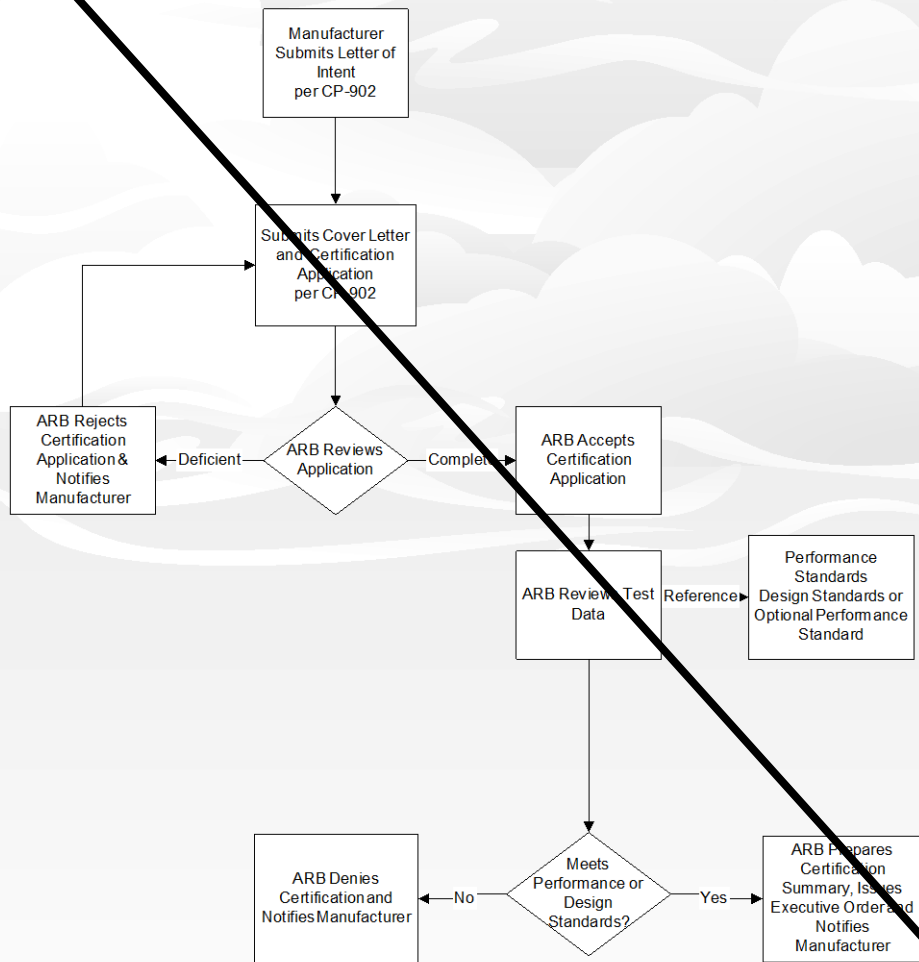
Manufacturer Submits Letter of Intent per CP-902

Submits Cover Letter and Certification Application per CP-902

ARB Rejects Certification Application & Notifies Manufacturer

Deficient

ARB Reviews Application

Complete

ARB Accepts Certification Application

ARB Reviews Test Data

Reference

Performance Standards Design Standards or Optional Performance Standard

ARB Denies Certification and Notifies Manufacturer

No

Meets Performance or Design Standards?

Yes

ARB Prepares Certification Summary, Issues Executive Order and Notifies Manufacturer